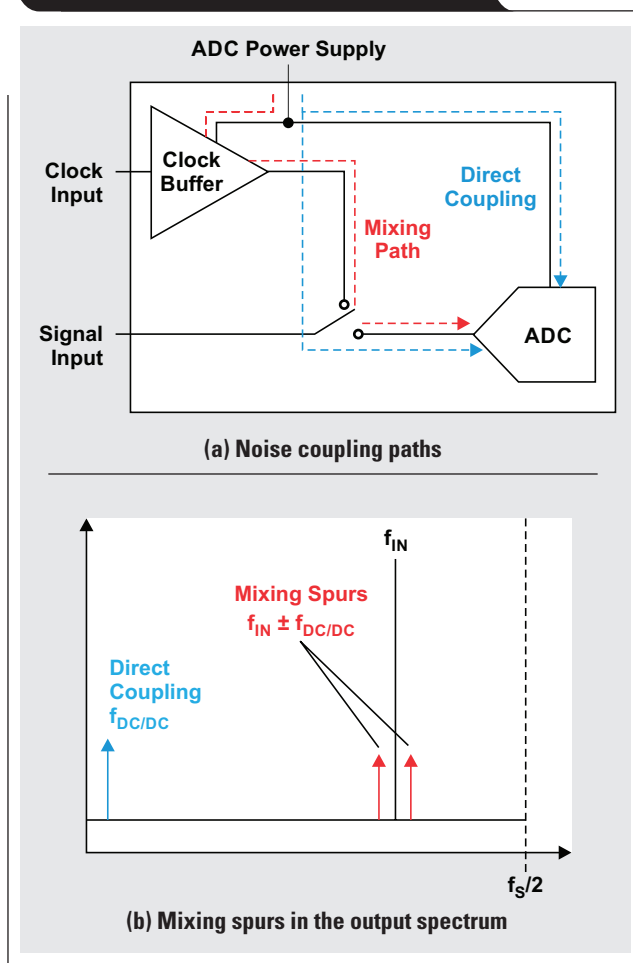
ADC Power Supply

Clock Input

Clock Buffer

Direct Coupling

Mixing Path

Signal Input

ADC

(a) Noise coupling paths

$f_{IN}$

Mixing Spurs

$f_{IN} \pm f_{DC/DC}$

Direct Coupling

$f_{DC/DC}$

$f_S/2$

(b) Mixing spurs in the output spectrum